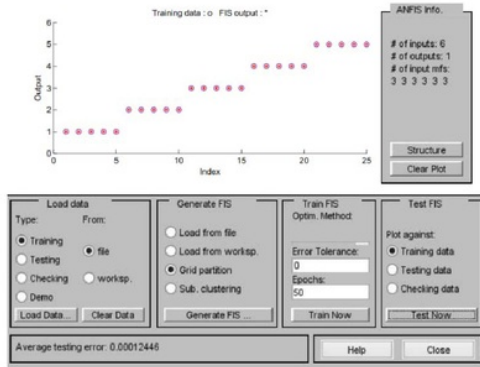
Training data : o FIS output : *

6
5
4
3
2
1
0

Output

0 5 10 15 20 25
Index

ANFIS Info.

# of inputs: 6
# of outputs: 1
# of input mfs:
3 3 3 3 3 3

Structure
Clear Plot

Load data
Type:
Training
Testing
Checking
Demo
From:
file
worksp.
Load Data...
Clear Data

Generate FIS
Load from file
Load from worksp.
Grid partition
Sub. clustering
Generate FIS ...

Train FIS
Optim. Method:
Error Tolerance:
0
Epochs:
50
Train Now

Test FIS
Plot against:
Training data
Testing data
Checking data
Test Now

Average testing error: 0.00012446

Help
Close